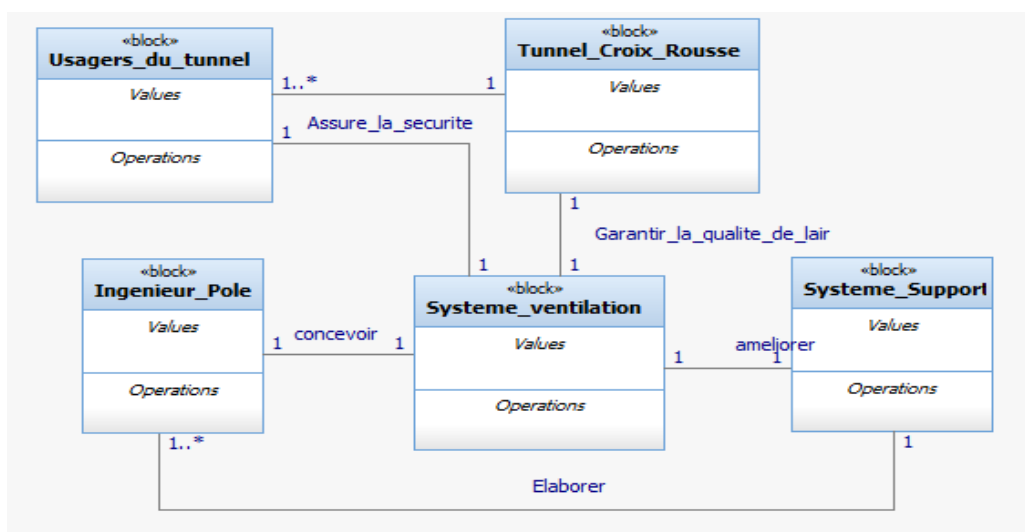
«block»
Usagers_du_tunnel
Values
Operations

1..*
1

«block»
Tunnel_Croix_Rousse
Values
Operations

1
Assure_la_securite

1
Garantir_la_qualite_de_lair

«block»
Ingenieur_Pole
Values
Operations

1
concevoir
1

1
1

«block»
Systeme_ventilation
Values
Operations

1
ameliorer
1

«block»
Systeme_Support
Values
Operations

1..*
1

Elaborer